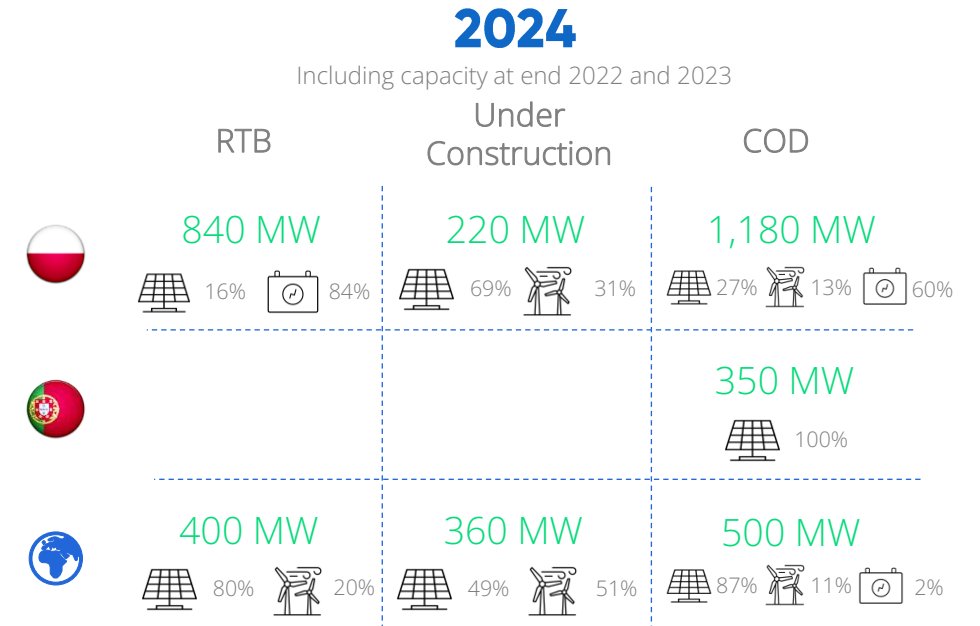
2024

Including capacity at end 2022 and 2023

| | RTB | Under Construction | COD |
|---|---|---|---|
| | 840 MW<br>16% 84% | 220 MW<br>69% 31% | 1,180 MW<br>27% 13% 60% |
| | | | 350 MW<br>100% |
| | 400 MW<br>80% 20% | 360 MW<br>49% 51% | 500 MW<br>87% 11% 2% |